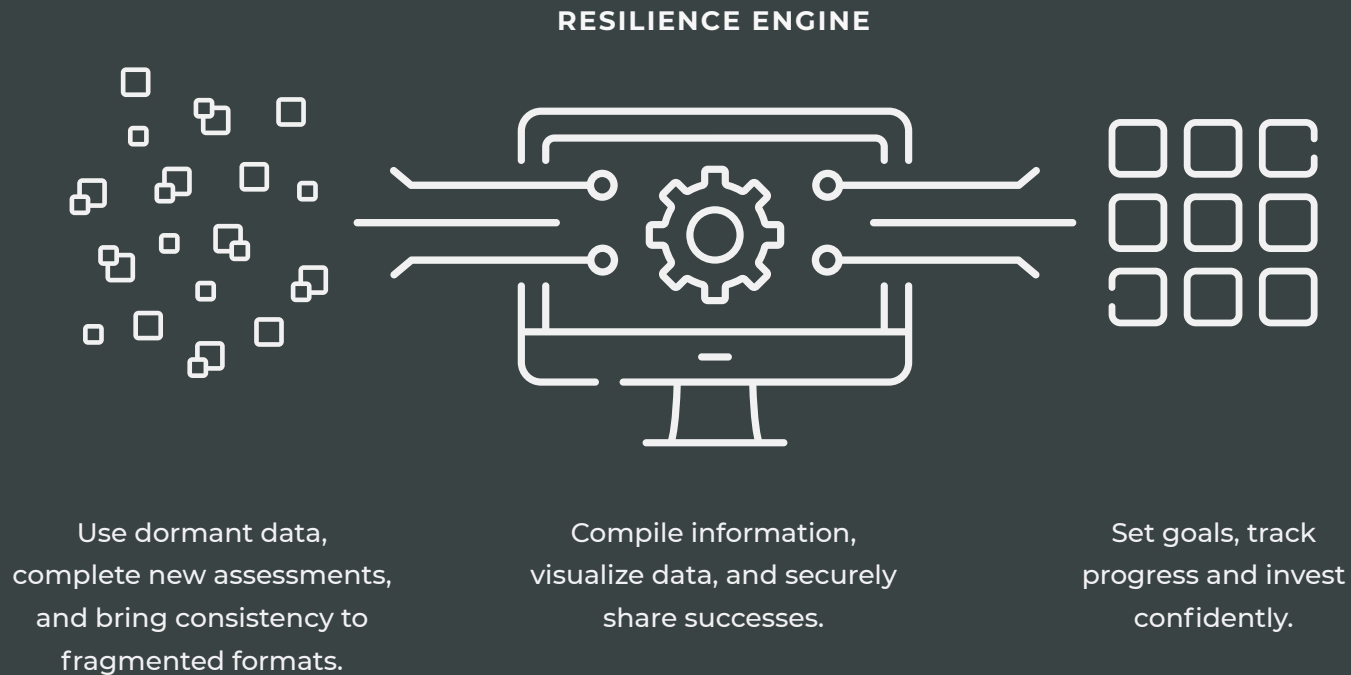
RESILIENCE ENGINE

Use dormant data, complete new assessments, and bring consistency to fragmented formats.

Compile information, visualize data, and securely share successes.

Set goals, track progress and invest confidently.